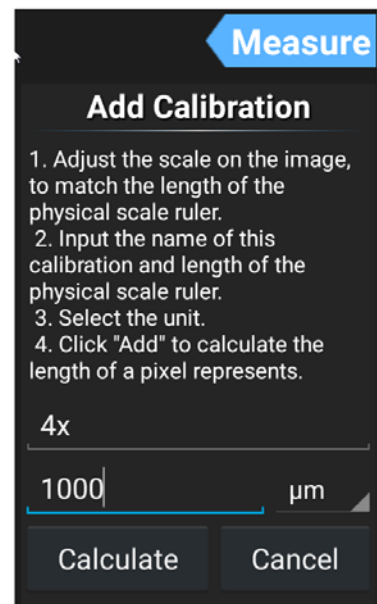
Measure

Add Calibration

1. Adjust the scale on the image, to match the length of the physical scale ruler.
2. Input the name of this calibration and length of the physical scale ruler.
3. Select the unit.
4. Click "Add" to calculate the length of a pixel represents.

4x

1000

µm

Calculate

Cancel